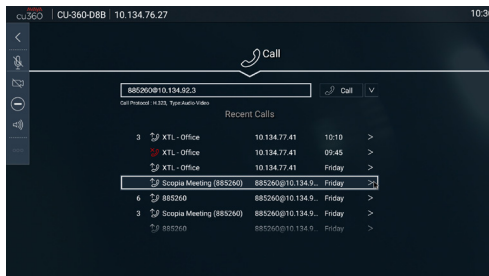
cu360 | CU-360-D8B | 10.134.76.27

10:3

Call

885260@10.134.92.3

Call

Call Protocol : H.323, Type:Audio-Video

Recent Calls

| | | | |
|---|---|---|---|
| 3 XTL - Office | 10.134.77.41 | 10:10 | > |
| XTL - Office | 10.134.77.41 | 09:45 | > |
| XTL - Office | 10.134.77.41 | Friday | > |
| Scopia Meeting (885260) | 885260@10.134.9... | Friday | > |
| 6 885260 | 885260@10.134.9... | Friday | > |
| 3 Scopia Meeting (885260) | 885260@10.134.9... | Friday | > |
| 885260 | 885260@10.134.9... | Friday | > |